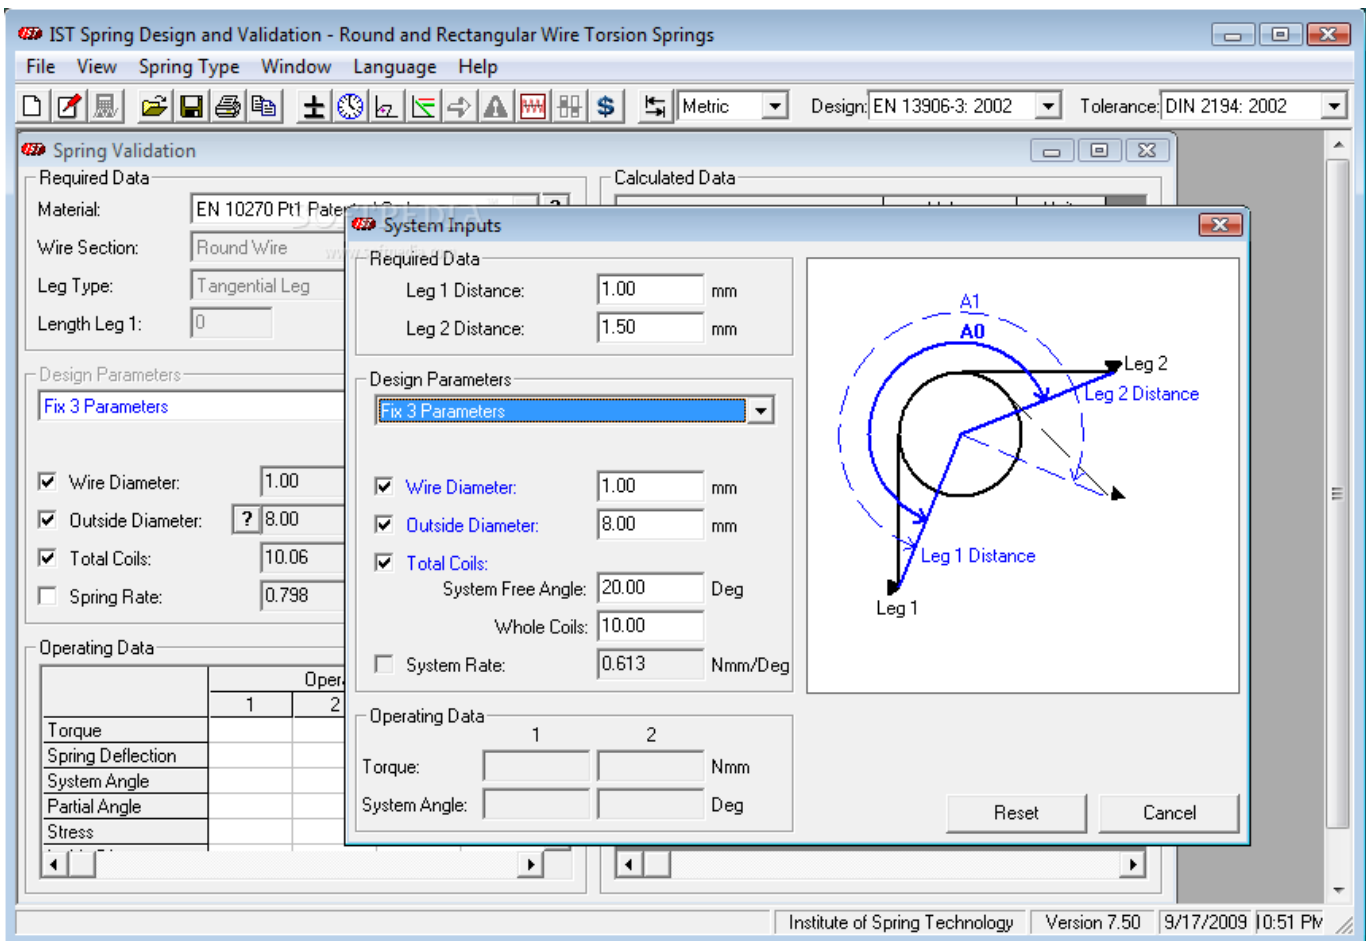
IST Spring Design and Validation - Round and Rectangular Wire Torsion Springs

File View Spring Type Window Language Help

Metric Design: EN 13906-3: 2002 Tolerance: DIN 2194: 2002

Spring Validation

Required Data
Material: EN 10270 Pt1 Pate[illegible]
Wire Section: Round Wire
Leg Type: Tangential Leg
Length Leg 1: 0

Design Parameters
Fix 3 Parameters

Wire Diameter: 1.00
Outside Diameter: ? 8.00
Total Coils: 10.06
Spring Rate: 0.798

Operating Data

| | Oper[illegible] | |
|---|---|---|
| | 1 | 2 |
| Torque | | |
| Spring Deflection | | |
| System Angle | | |
| Partial Angle | | |
| Stress | | |

Calculated Data

System Inputs

Required Data
Leg 1 Distance: 1.00 mm
Leg 2 Distance: 1.50 mm

Design Parameters
Fix 3 Parameters

Wire Diameter: 1.00 mm
Outside Diameter: 8.00 mm
Total Coils:
System Free Angle: 20.00 Deg
Whole Coils: 10.00
System Rate: 0.613 Nmm/Deg

Operating Data
1 2
Torque: Nmm
System Angle: Deg

A1
A0
Leg 2
Leg 2 Distance
Leg 1 Distance
Leg 1

Reset Cancel

Institute of Spring Technology Version 7.50 9/17/2009 10:51 PM